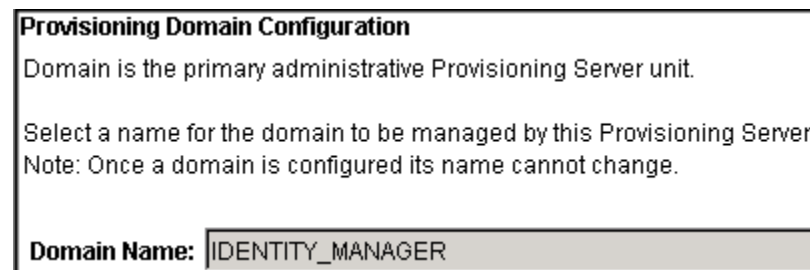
Provisioning Domain Configuration

Domain is the primary administrative Provisioning Server unit.

Select a name for the domain to be managed by this Provisioning Server
Note: Once a domain is configured its name cannot change.

Domain Name: IDENTITY_MANAGER